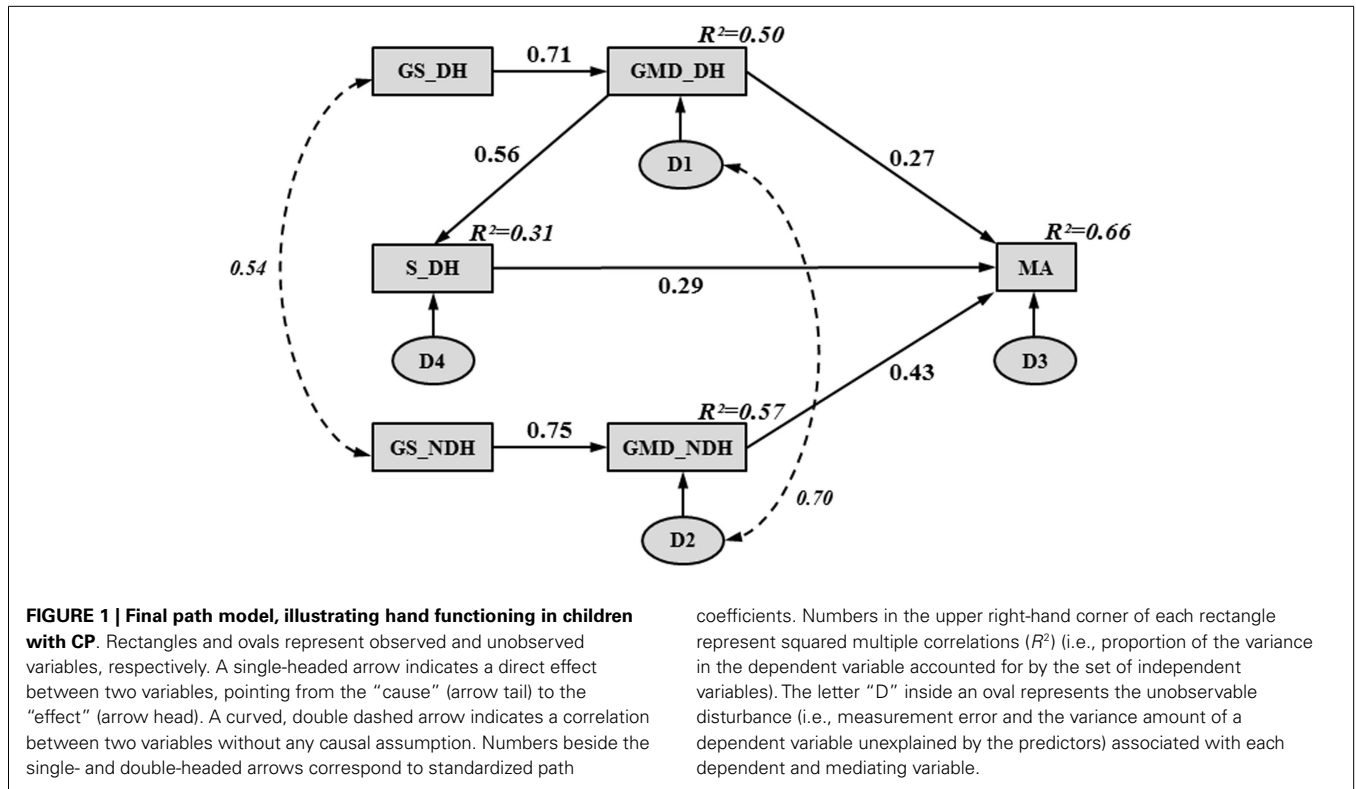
GS_DH

0.71

GMD_DH

$R^2$=0.50

0.56

D1

0.27

$R^2$=0.31

$R^2$=0.66

0.54

S_DH

0.29

MA

D4

0.43

D3

$R^2$=0.57

GS_NDH

0.75

GMD_NDH

0.70

D2

**FIGURE 1 | Final path model, illustrating hand functioning in children with CP**. Rectangles and ovals represent observed and unobserved variables, respectively. A single-headed arrow indicates a direct effect between two variables, pointing from the "cause" (arrow tail) to the "effect" (arrow head). A curved, double dashed arrow indicates a correlation between two variables without any causal assumption. Numbers beside the single- and double-headed arrows correspond to standardized path coefficients. Numbers in the upper right-hand corner of each rectangle represent squared multiple correlations ($R^2$) (i.e., proportion of the variance in the dependent variable accounted for by the set of independent variables). The letter "D" inside an oval represents the unobservable disturbance (i.e., measurement error and the variance amount of a dependent variable unexplained by the predictors) associated with each dependent and mediating variable.